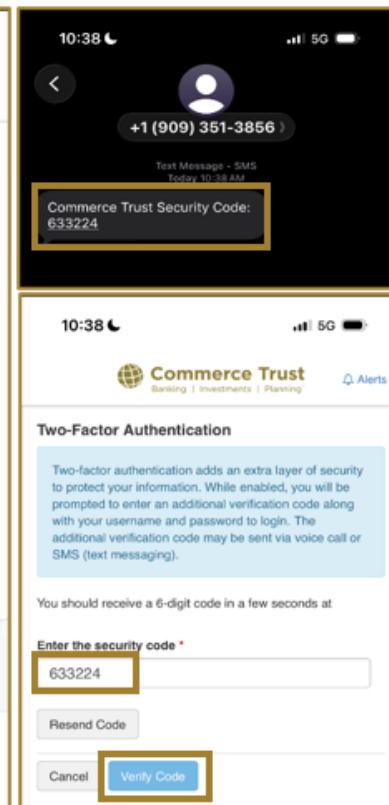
10:38

5G

+1 (909) 351-3856

Text Message - SMS
Today 10:38 AM

Commerce Trust Security Code: 633224

10:38

5G

Commerce Trust
Banking | Investments | Planning

Alerts

Two-Factor Authentication

Two-factor authentication adds an extra layer of security to protect your information. While enabled, you will be prompted to enter an additional verification code along with your username and password to login. The additional verification code may be sent via voice call or SMS (text messaging).

You should receive a 6-digit code in a few seconds at

Enter the security code *

633224

Resend Code

Cancel

Verify Code